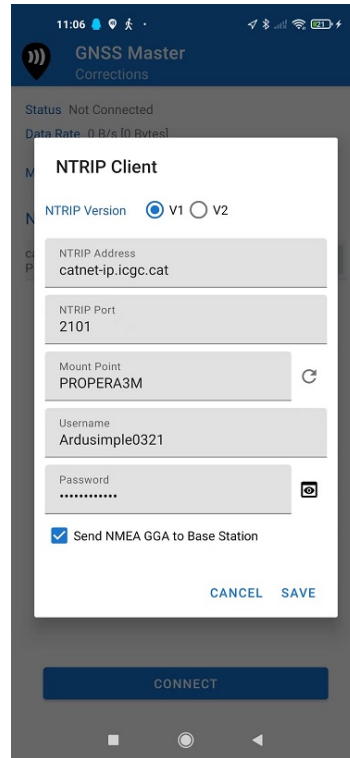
11:06

GNSS Master
Corrections

Status Not Connected
Data Rate 0 B/s [0 Bytes]

M

N

NTRIP Client

NTRIP Version V1 V2

NTRIP Address
catnet-ip.icgc.cat

NTRIP Port
2101

Mount Point
PROPERA3M

Username
Ardusimple0321

Password
•••••••••••••

Send NMEA GGA to Base Station

CANCEL SAVE

CONNECT